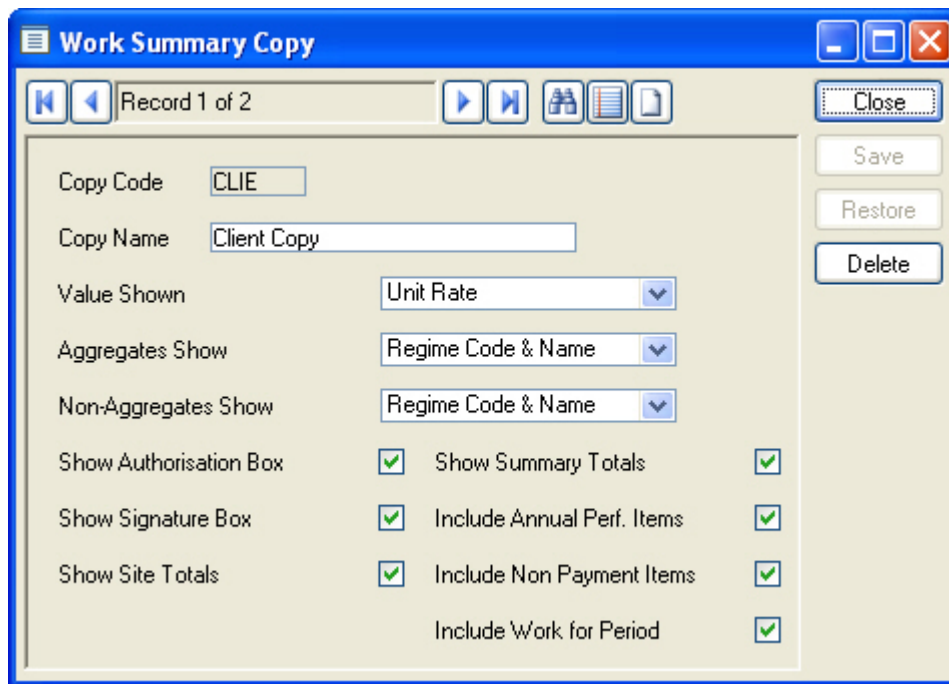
Work Summary Copy

Record 1 of 2

Close

Save

Restore

Delete

Copy Code CLIE

Copy Name Client Copy

Value Shown Unit Rate

Aggregates Show Regime Code & Name

Non-Aggregates Show Regime Code & Name

Show Authorisation Box

Show Signature Box

Show Site Totals

Show Summary Totals

Include Annual Perf. Items

Include Non Payment Items

Include Work for Period